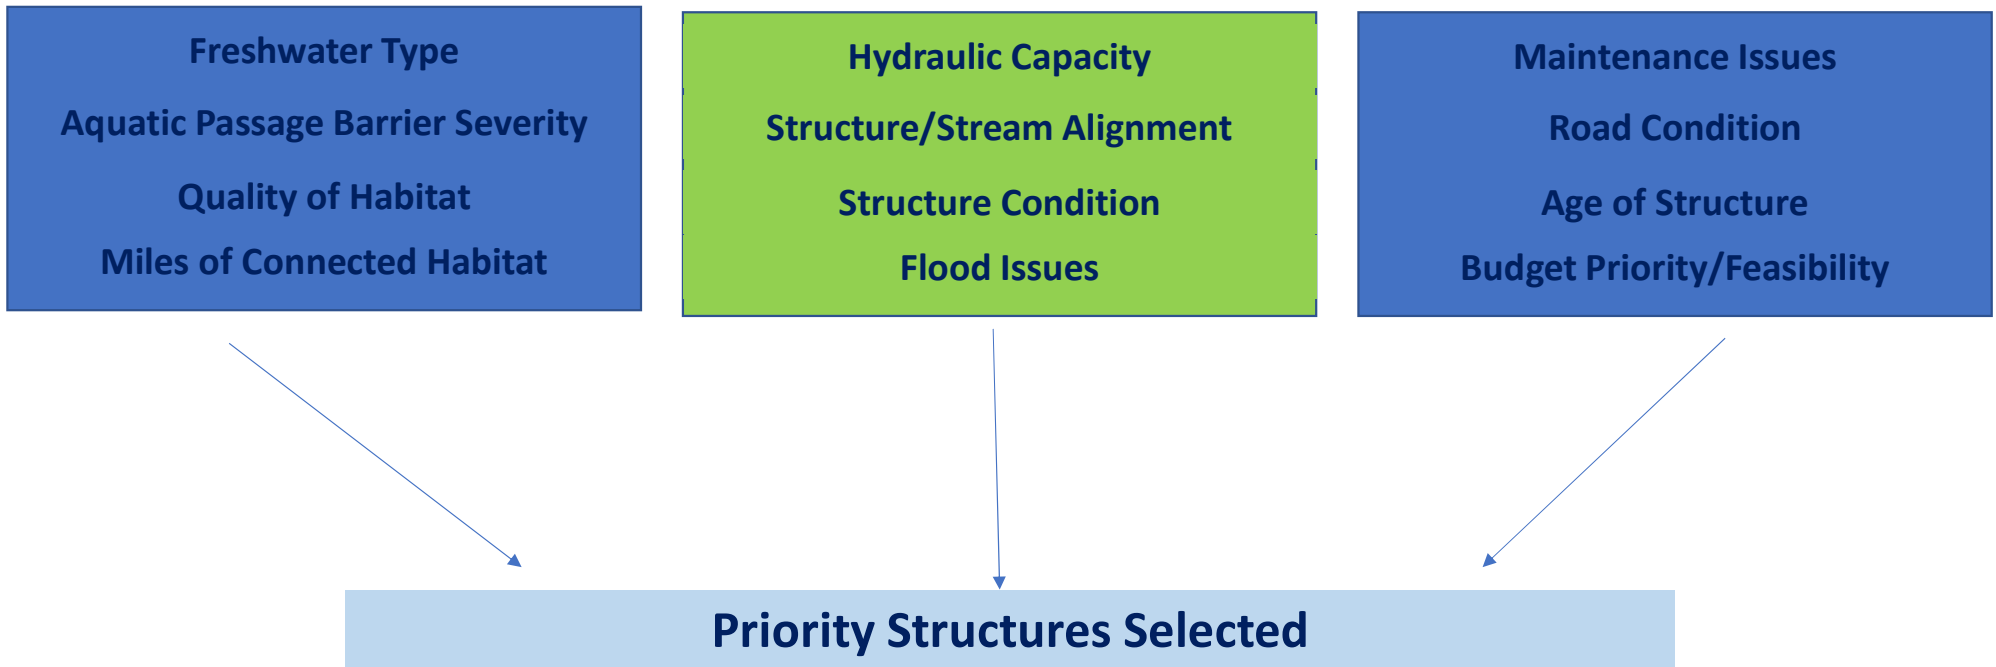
Freshwater Type

Aquatic Passage Barrier Severity

Quality of Habitat

Miles of Connected Habitat

Hydraulic Capacity

Structure/Stream Alignment

Structure Condition

Flood Issues

Maintenance Issues

Road Condition

Age of Structure

Budget Priority/Feasibility

Priority Structures Selected